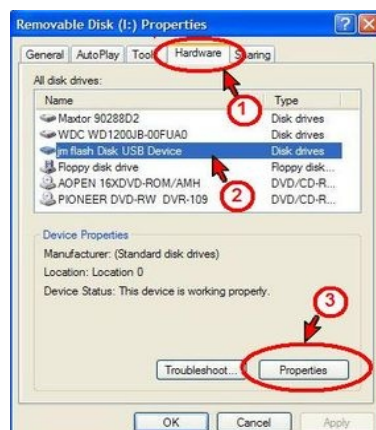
Removable Disk (I:) Properties

General | AutoPlay | Tools | Hardware | Sharing

All disk drives:

| Name | Type |
|---|---|
| Maxtor 90288D2 | Disk drives |
| WDC WD1200JB-00FUA0 | Disk drives |
| jm flash Disk USB Device | Disk drives |
| Floppy disk drive | Floppy disk... |
| AOPEN 16XDVD-ROM/AMH | DVD/CD-R... |
| PIONEER DVD-RW DVR-109 | DVD/CD-R... |

1

2

Device Properties

Manufacturer: (Standard disk drives)

Location: Location 0

Device Status: This device is working properly.

3

Troubleshoot... | Properties

OK | Cancel | Apply